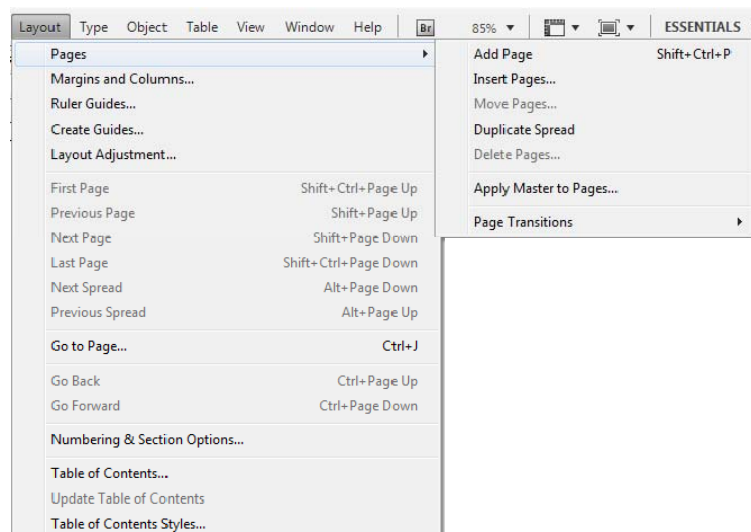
Layout Type Object Table View Window Help Br 85% ▾ ESSENTIALS

Pages
Margins and Columns...
Ruler Guides...
Create Guides...
Layout Adjustment...

First Page Shift+Ctrl+Page Up
Previous Page Shift+Page Up
Next Page Shift+Page Down
Last Page Shift+Ctrl+Page Down
Next Spread Alt+Page Down
Previous Spread Alt+Page Up

Go to Page... Ctrl+J

Go Back Ctrl+Page Up
Go Forward Ctrl+Page Down

Numbering & Section Options...

Table of Contents...
Update Table of Contents
Table of Contents Styles...

Add Page Shift+Ctrl+P
Insert Pages...
Move Pages...
Duplicate Spread
Delete Pages...

Apply Master to Pages...

Page Transitions